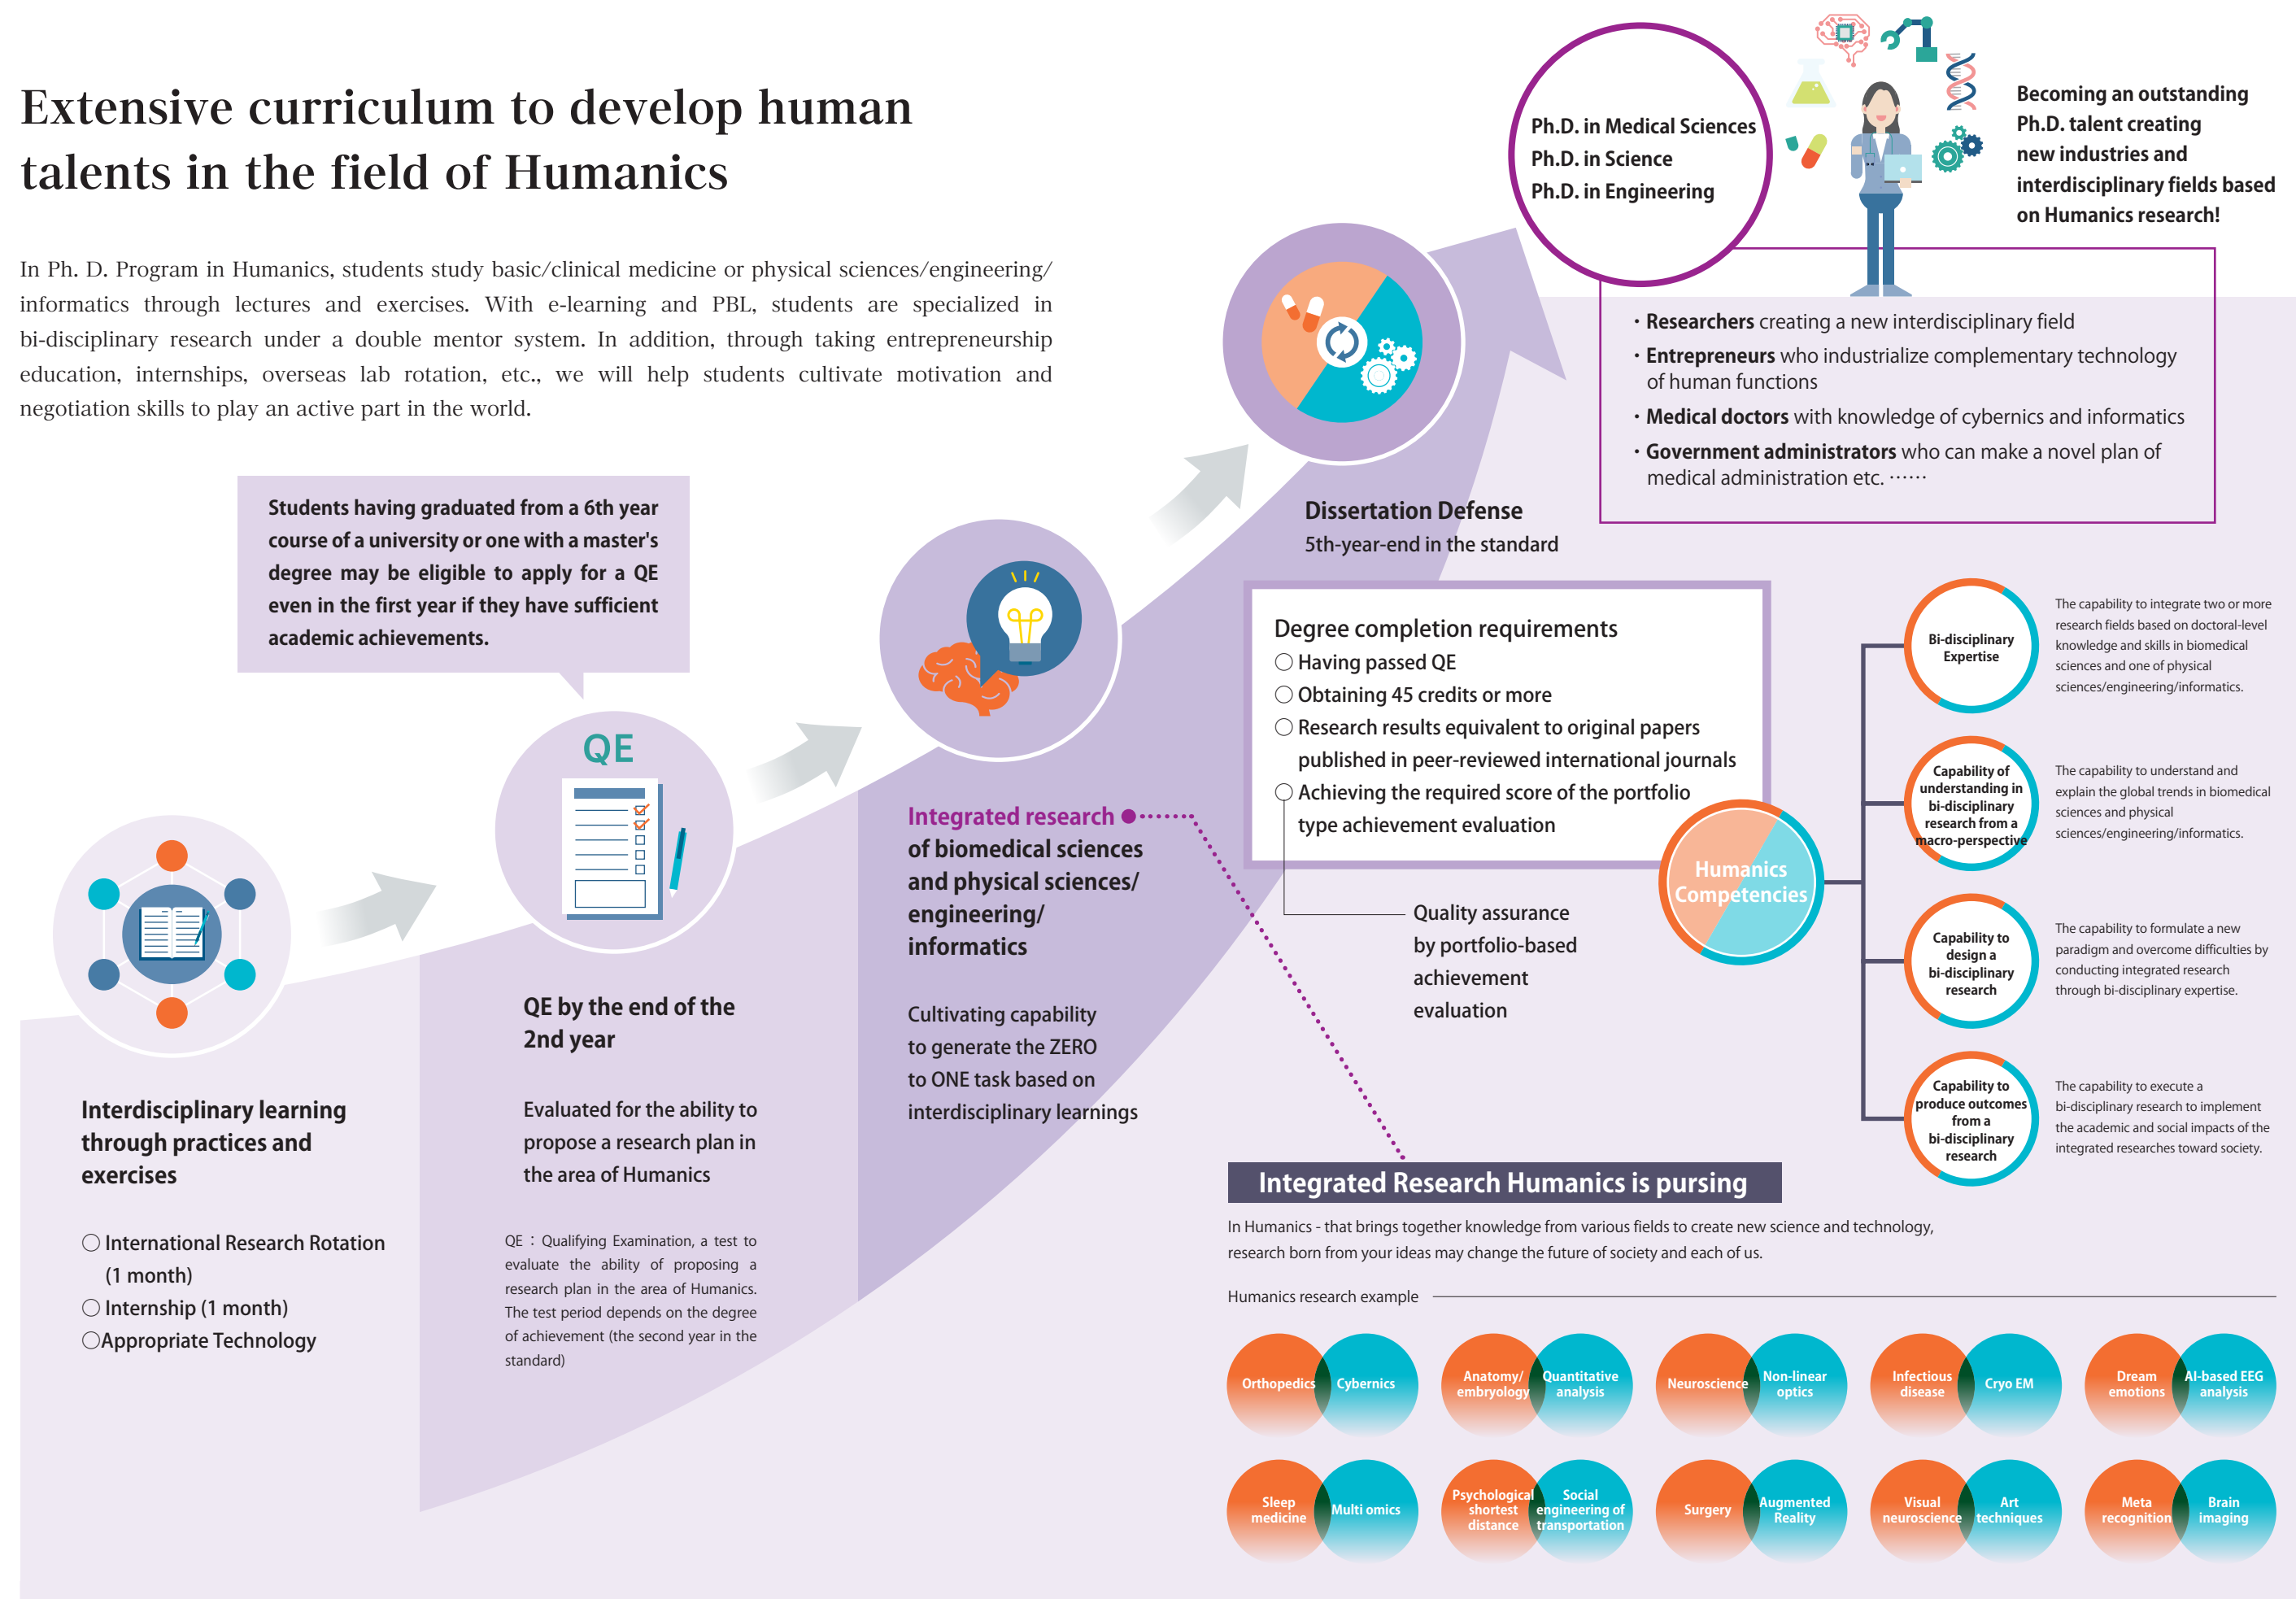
Extensive curriculum to develop human talents in the field of Humanics

In Ph. D. Program in Humanics, students study basic/clinical medicine or physical sciences/engineering/informatics through lectures and exercises. With e-learning and PBL, students are specialized in bi-disciplinary research under a double mentor system. In addition, through taking entrepreneurship education, internships, overseas lab rotation, etc., we will help students cultivate motivation and negotiation skills to play an active part in the world.

Ph.D. in Medical Sciences
Ph.D. in Science
Ph.D. in Engineering

Becoming an outstanding Ph.D. talent creating new industries and interdisciplinary fields based on Humanics research!

• Researchers creating a new interdisciplinary field
• Entrepreneurs who industrialize complementary technology of human functions
• Medical doctors with knowledge of cybernics and informatics
• Government administrators who can make a novel plan of medical administration etc. ……

Students having graduated from a 6th year course of a university or one with a master's degree may be eligible to apply for a QE even in the first year if they have sufficient academic achievements.

Dissertation Defense
5th-year-end in the standard

Degree completion requirements
○ Having passed QE
○ Obtaining 45 credits or more
○ Research results equivalent to original papers published in peer-reviewed international journals
○ Achieving the required score of the portfolio type achievement evaluation

Quality assurance by portfolio-based achievement evaluation

Humanics Competencies

Bi-disciplinary Expertise
The capability to integrate two or more research fields based on doctoral-level knowledge and skills in biomedical sciences and one of physical sciences/engineering/informatics.

Capability of understanding in bi-disciplinary research from a macro-perspective
The capability to understand and explain the global trends in biomedical sciences and physical sciences/engineering/informatics.

Capability to design a bi-disciplinary research
The capability to formulate a new paradigm and overcome difficulties by conducting integrated research through bi-disciplinary expertise.

Capability to produce outcomes from a bi-disciplinary research
The capability to execute a bi-disciplinary research to implement the academic and social impacts of the integrated researches toward society.

QE

Integrated research of biomedical sciences and physical sciences/engineering/informatics

Cultivating capability to generate the ZERO to ONE task based on interdisciplinary learnings

QE by the end of the 2nd year

Evaluated for the ability to propose a research plan in the area of Humanics

QE：Qualifying Examination, a test to evaluate the ability of proposing a research plan in the area of Humanics. The test period depends on the degree of achievement (the second year in the standard)

Interdisciplinary learning through practices and exercises

○ International Research Rotation (1 month)
○ Internship (1 month)
○Appropriate Technology

Integrated Research Humanics is pursing

In Humanics - that brings together knowledge from various fields to create new science and technology, research born from your ideas may change the future of society and each of us.

Humanics research example

Orthopedics Cybernics
Anatomy/embryology Quantitative analysis
Neuroscience Non-linear optics
Infectious disease Cryo EM
Dream emotions AI-based EEG analysis
Sleep medicine Multi omics
Psychological shortest distance Social engineering of transportation
Surgery Augmented Reality
Visual neuroscience Art techniques
Meta recognition Brain imaging